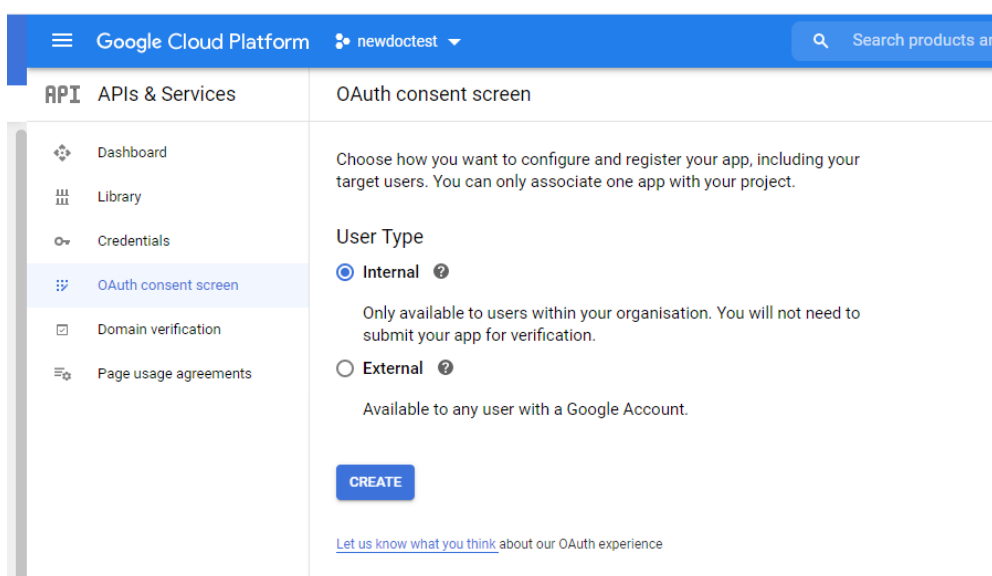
Google Cloud Platform newdoctest

Search products ar

API APIs & Services

OAuth consent screen

Dashboard

Library

Credentials

OAuth consent screen

Domain verification

Page usage agreements

Choose how you want to configure and register your app, including your target users. You can only associate one app with your project.

User Type

Internal

Only available to users within your organisation. You will not need to submit your app for verification.

External

Available to any user with a Google Account.

CREATE

Let us know what you think about our OAuth experience